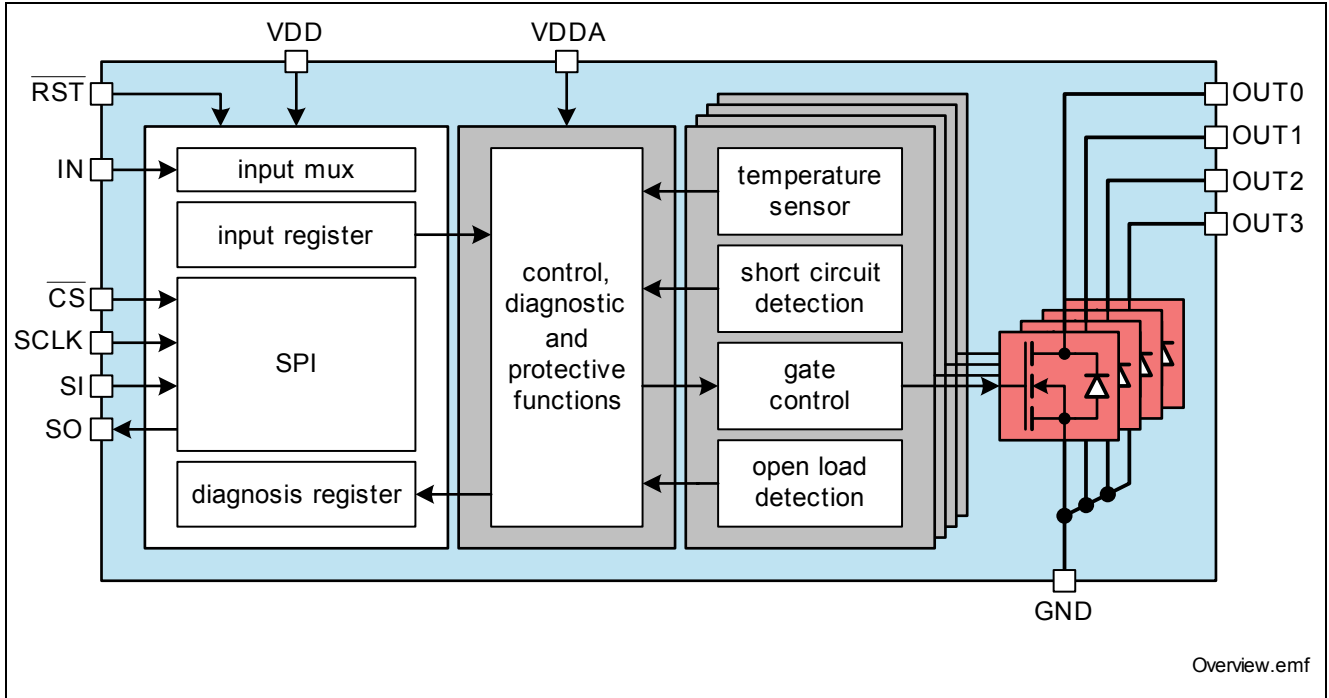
VDD
VDDA
$\overline{RST}$
IN
$\overline{CS}$
SCLK
SI
SO
input mux
input register
SPI
diagnosis register
control, diagnostic and protective functions
temperature sensor
short circuit detection
gate control
open load detection
OUT0
OUT1
OUT2
OUT3
GND
Overview.emf